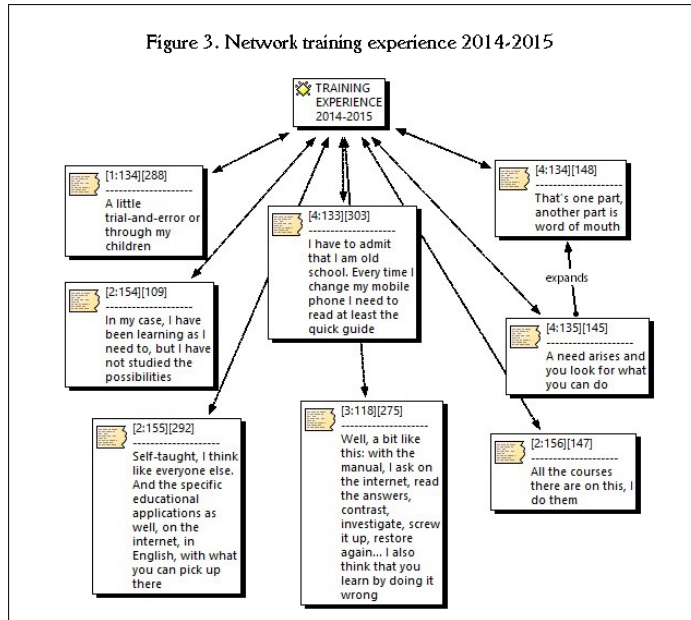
Figure 3. Network training experience 2014-2015

TRAINING EXPERIENCE 2014-2015

[1:134][288]
--------------------
A little trial-and-error or through my children

[4:133][303]
--------------------
I have to admit that I am old school. Every time I change my mobile phone I need to read at least the quick guide

[4:134][148]
--------------------
That's one part, another part is word of mouth

expands

[2:154][109]
--------------------
In my case, I have been learning as I need to, but I have not studied the possibilities

[4:135][145]
--------------------
A need arises and you look for what you can do

[2:155][292]
--------------------
Self-taught, I think like everyone else. And the specific educational applications as well, on the internet, in English, with what you can pick up there

[3:118][275]
--------------------
Well, a bit like this: with the manual, I ask on the internet, read the answers, contrast, investigate, screw it up, restore again... I also think that you learn by doing it wrong

[2:156][147]
--------------------
All the courses there are on this, I do them